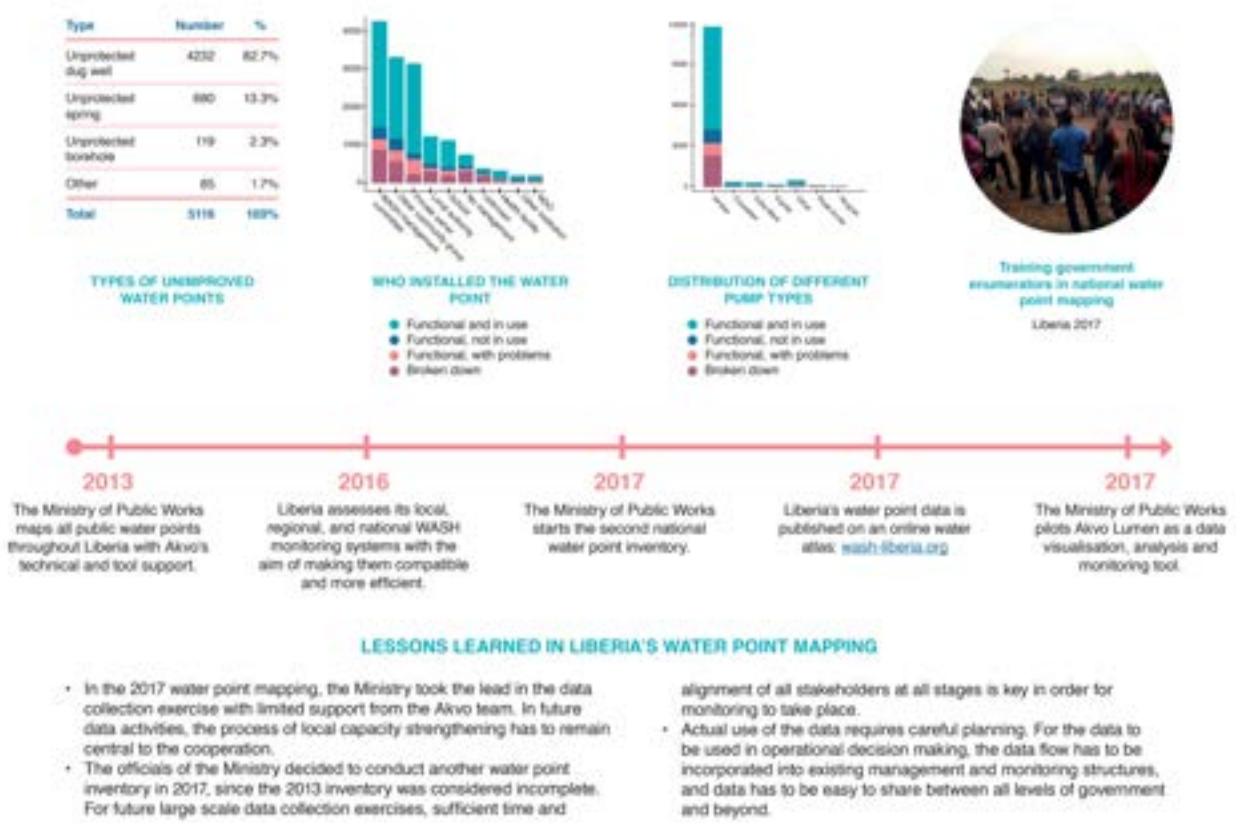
| Type | Number | % |
|---|---|---|
| Unprotected dug well | 4232 | 82.7% |
| Unprotected spring | 680 | 13.3% |
| Unprotected borehole | 119 | 2.3% |
| Other | 85 | 1.7% |
| Total | 5116 | 100% |

TYPES OF UNIMPROVED WATER POINTS

WHO INSTALLED THE WATER POINT

Functional and in use
Functional, not in use
Functional, with problems
Broken down

DISTRIBUTION OF DIFFERENT PUMP TYPES

Functional and in use
Functional, not in use
Functional, with problems
Broken down

Training government enumerators in national water point mapping

Liberia 2017

2013
The Ministry of Public Works maps all public water points throughout Liberia with Akvo's technical and tool support.

2016
Liberia assesses its local, regional, and national WASH monitoring systems with the aim of making them compatible and more efficient.

2017
The Ministry of Public Works starts the second national water point inventory.

2017
Liberia's water point data is published on an online water atlas: wash-liberia.org

2017
The Ministry of Public Works pilots Akvo Lumen as a data visualisation, analysis and monitoring tool.

LESSONS LEARNED IN LIBERIA'S WATER POINT MAPPING

• In the 2017 water point mapping, the Ministry took the lead in the data collection exercise with limited support from the Akvo team. In future data activities, the process of local capacity strengthening has to remain central to the cooperation.
• The officials of the Ministry decided to conduct another water point inventory in 2017, since the 2013 inventory was considered incomplete. For future large scale data collection exercises, sufficient time and alignment of all stakeholders at all stages is key in order for monitoring to take place.
• Actual use of the data requires careful planning. For the data to be used in operational decision making, the data flow has to be incorporated into existing management and monitoring structures, and data has to be easy to share between all levels of government and beyond.